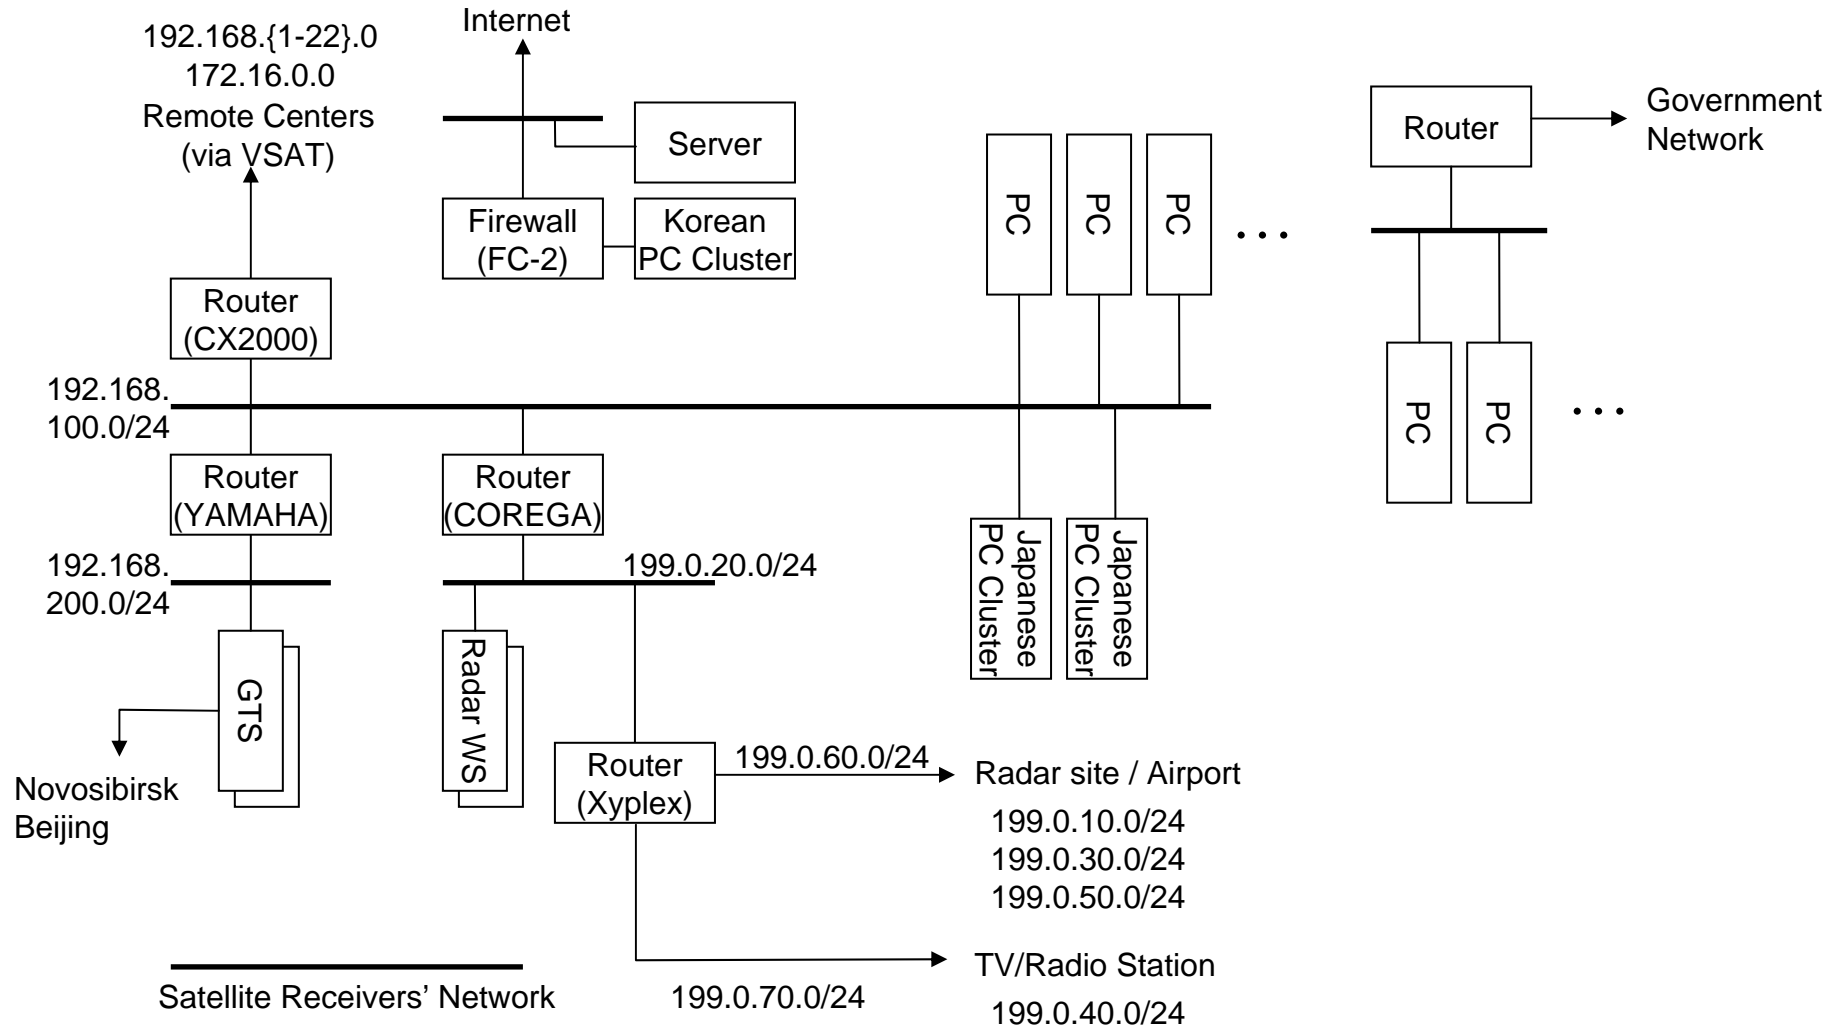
192.168.{1-22}.0
172.16.0.0
Remote Centers
(via VSAT)

Internet

Server

Firewall
(FC-2)

Korean
PC Cluster

PC

PC

PC

. . .

Router

Government
Network

Router
(CX2000)

192.168.
100.0/24

PC

PC

. . .

Router
(YAMAHA)

Router
(COREGA)

192.168.
200.0/24

199.0.20.0/24

Japanese
PC Cluster

Japanese
PC Cluster

GTS

Radar WS

Novosibirsk
Beijing

Router
(Xyplex)

199.0.60.0/24

Radar site / Airport

199.0.10.0/24
199.0.30.0/24
199.0.50.0/24

TV/Radio Station

Satellite Receivers' Network

199.0.70.0/24

199.0.40.0/24